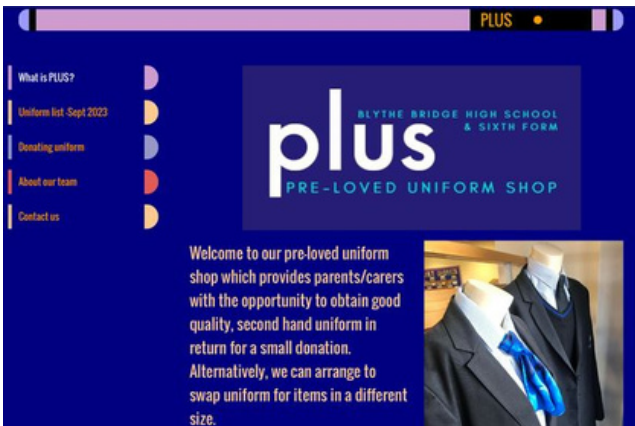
PLUS

What is PLUS?

Uniform list -Sept 2023

Donating uniform

About our team

Contact us

plus BLYTHE BRIDGE HIGH SCHOOL & SIXTH FORM

PRE-LOVED UNIFORM SHOP

Welcome to our pre-loved uniform shop which provides parents/carers with the opportunity to obtain good quality, second hand uniform in return for a small donation. Alternatively, we can arrange to swap uniform for items in a different size.